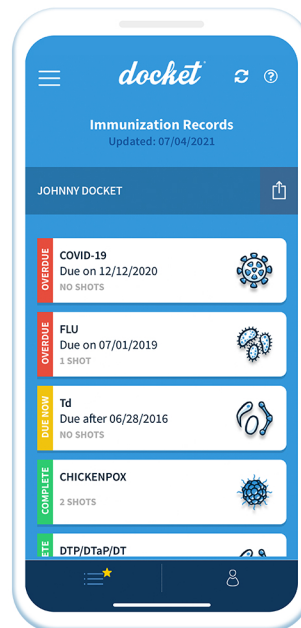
docket®

Immunization Records
Updated: 07/04/2021

JOHNNY DOCKET

OVERDUE
COVID-19
Due on 12/12/2020
NO SHOTS

OVERDUE
FLU
Due on 07/01/2019
1 SHOT

DUE NOW
Td
Due after 06/28/2016
NO SHOTS

COMPLETE
CHICKENPOX
2 SHOTS

ETE
DTP/DTaP/DT